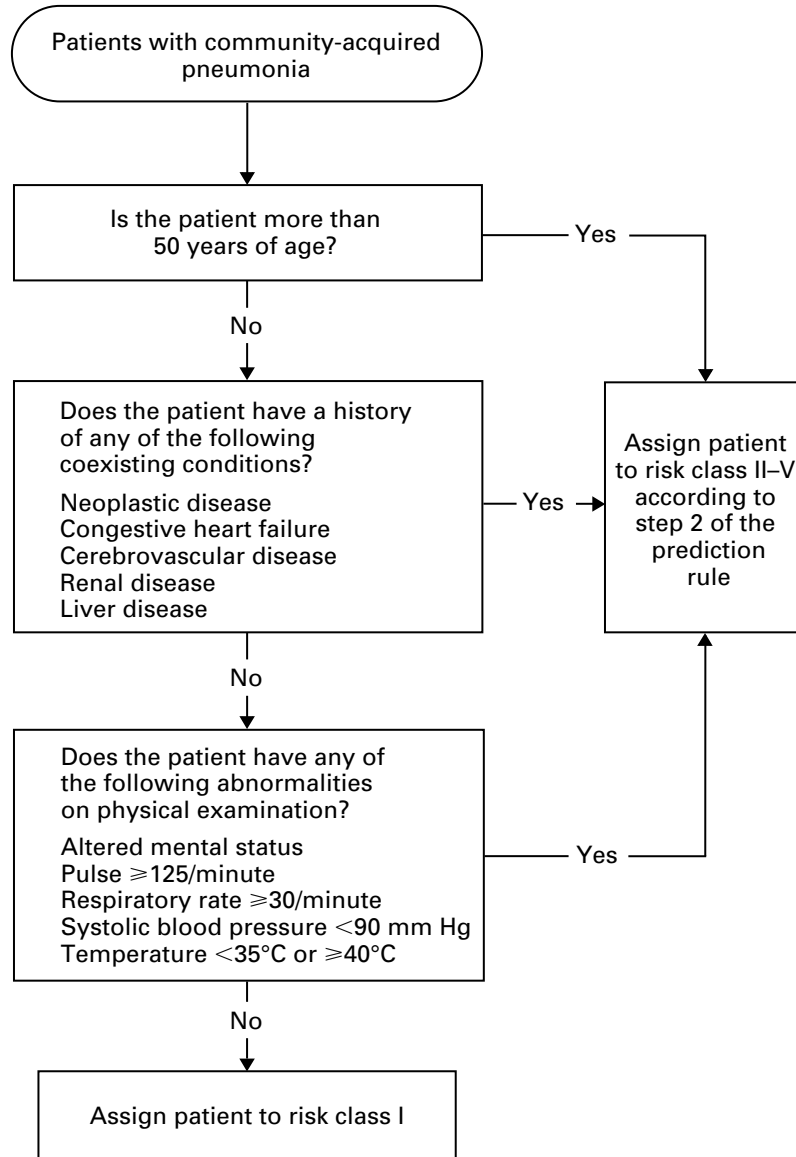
Patients with community-acquired pneumonia

Is the patient more than 50 years of age?

Yes

No

Does the patient have a history of any of the following coexisting conditions?

Neoplastic disease
Congestive heart failure
Cerebrovascular disease
Renal disease
Liver disease

Yes

Assign patient to risk class II–V according to step 2 of the prediction rule

No

Does the patient have any of the following abnormalities on physical examination?

Altered mental status
Pulse $\geqslant$125/minute
Respiratory rate $\geqslant$30/minute
Systolic blood pressure $<$90 mm Hg
Temperature $<$35°C or $\geqslant$40°C

Yes

No

Assign patient to risk class I